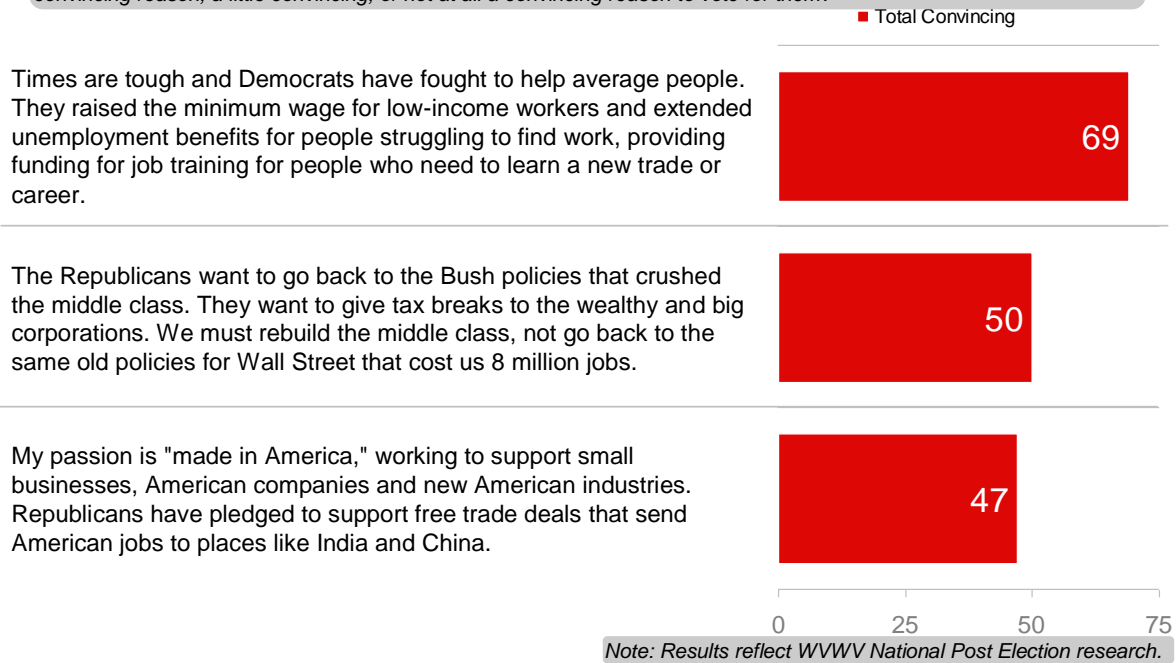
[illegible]

Total Convincing

Times are tough and Democrats have fought to help average people. They raised the minimum wage for low-income workers and extended unemployment benefits for people struggling to find work, providing funding for job training for people who need to learn a new trade or career.

69

The Republicans want to go back to the Bush policies that crushed the middle class. They want to give tax breaks to the wealthy and big corporations. We must rebuild the middle class, not go back to the same old policies for Wall Street that cost us 8 million jobs.

50

My passion is "made in America," working to support small businesses, American companies and new American industries. Republicans have pledged to support free trade deals that send American jobs to places like India and China.

47

0 25 50 75

Note: Results reflect WVWV National Post Election research.